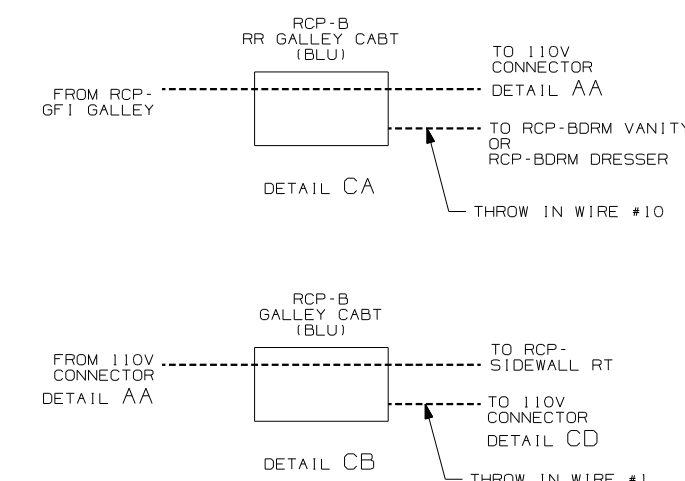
RCP-B
RR GALLEY CABT
(BLU)

FROM RCP-
GFI GALLEY

TO 110V
CONNECTOR
DETAIL AA

TO RCP-BDRM VANITY
OR
RCP-BDRM DRESSER

DETAIL CA

THROW IN WIRE #10

RCP-B
GALLEY CABT
(BLU)

FROM 110V
CONNECTOR
DETAIL AA

TO RCP-
SIDEWALL RT

TO 110V
CONNECTOR
DETAIL CD

DETAIL CB

THROW IN WIRE #1